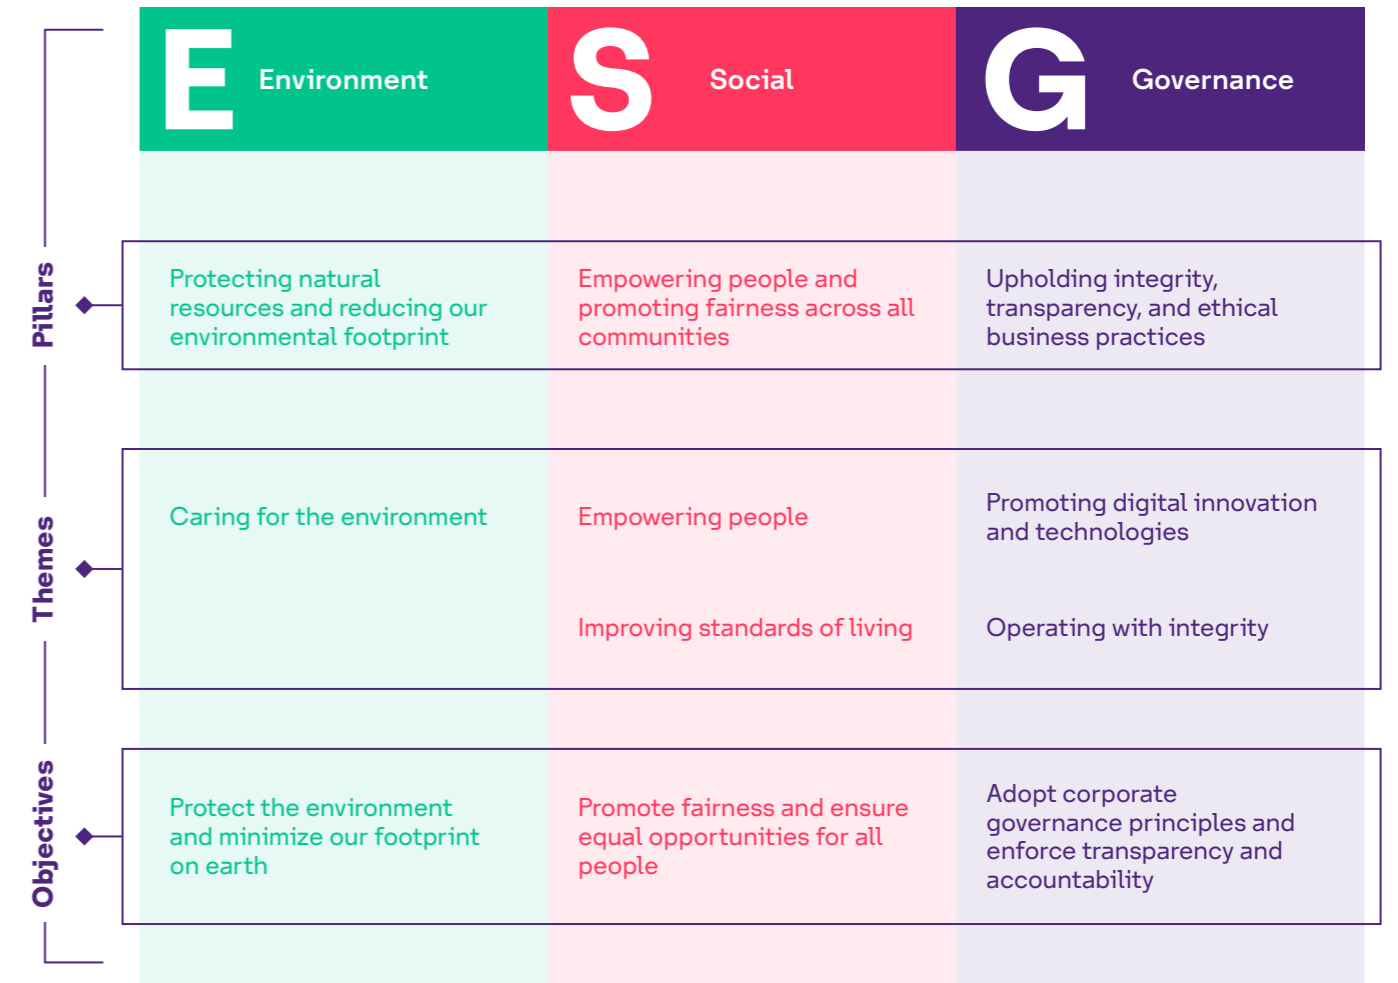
| | E Environment | S Social | G Governance |
|---|---|---|---|
| Pillars | Protecting natural resources and reducing our environmental footprint | Empowering people and promoting fairness across all communities | Upholding integrity, transparency, and ethical business practices |
| Themes | Caring for the environment | Empowering people<br>Improving standards of living | Promoting digital innovation and technologies<br>Operating with integrity |
| Objectives | Protect the environment and minimize our footprint on earth | Promote fairness and ensure equal opportunities for all people | Adopt corporate governance principles and enforce transparency and accountability |